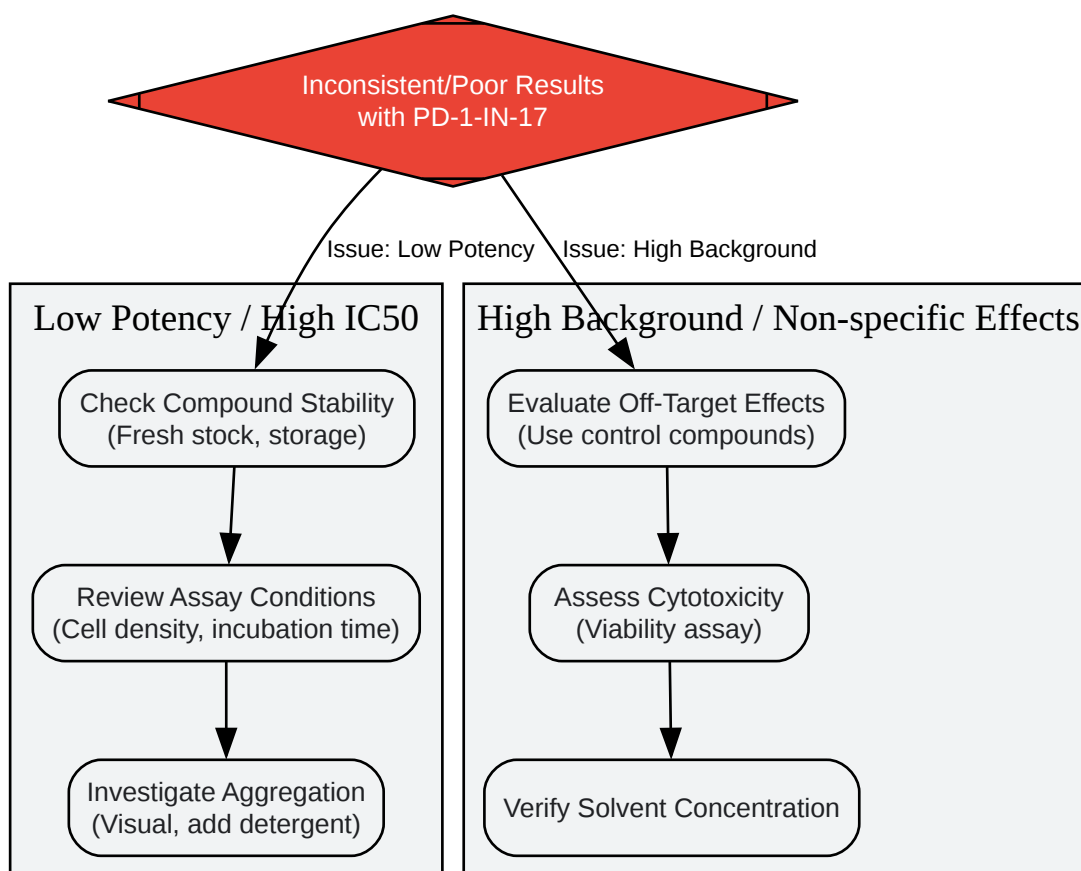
Inconsistent/Poor Results with PD-1-IN-17

Issue: Low Potency

Issue: High Background

Low Potency / High IC50

Check Compound Stability (Fresh stock, storage)

Review Assay Conditions (Cell density, incubation time)

Investigate Aggregation (Visual, add detergent)

High Background / Non-specific Effects

Evaluate Off-Target Effects (Use control compounds)

Assess Cytotoxicity (Viability assay)

Verify Solvent Concentration